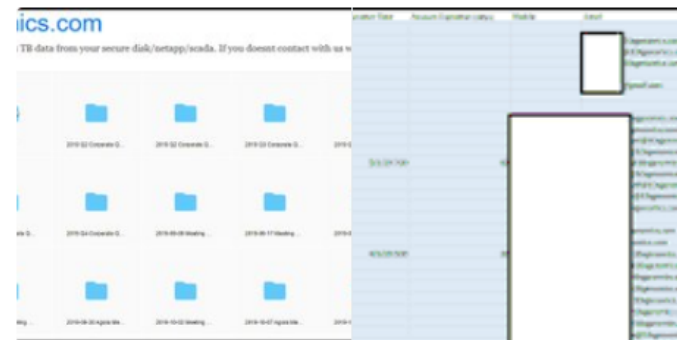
ics.com

TB data from your secure disk/netapp/scada. If you doesnt contact with us w

2019 Q2 Corporate G...

2019 Q2 Corporate G...

2019 Q3 Corporate G...

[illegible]

2019 Q4 Corporate G...

2019-09-09 Meeting ...

2019-09-17 Meeting ...

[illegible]

2019-09-20 Agora Me...

2019-10-02 Meeting ...

2019-10-07 Agora Me...

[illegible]

| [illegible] Date | Account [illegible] | Mobile | Email |
|---|---|---|---|
| | | | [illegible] |
| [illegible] | | | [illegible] |
| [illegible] | | | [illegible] |